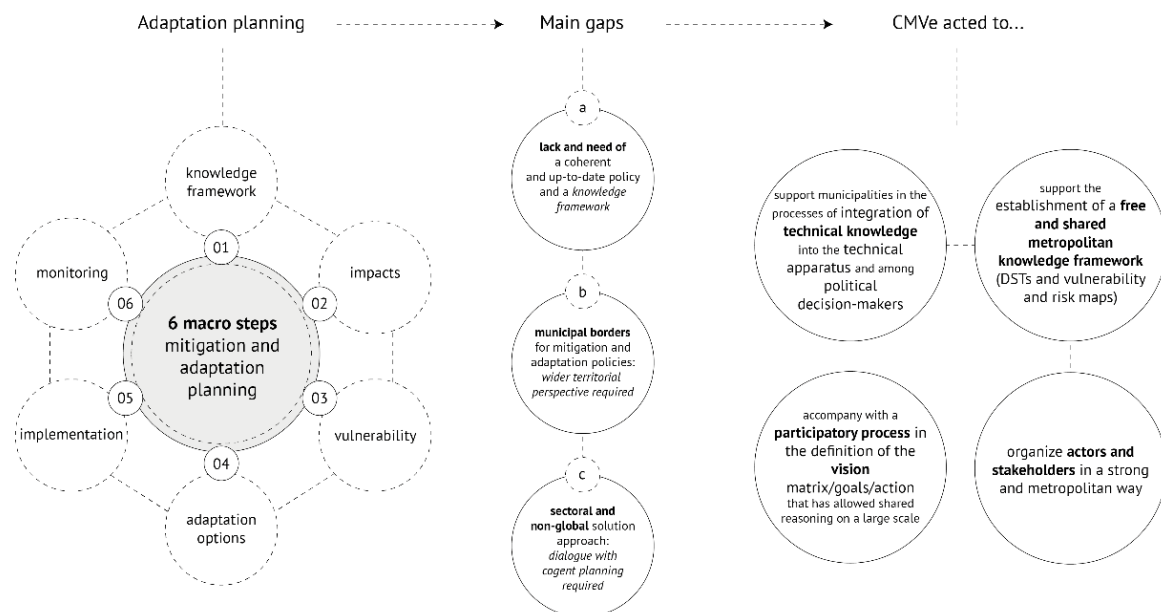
Adaptation planning

Main gaps

CMVe acted to...

knowledge framework

01

monitoring

06

6 macro steps mitigation and adaptation planning

impacts

02

05

implementation

03

vulnerability

04

adaptation options

a

**lack and need of** a coherent and up-to-date policy and a *knowledge framework*

b

**municipal borders** for mitigation and adaptation policies: *wider territorial perspective required*

c

**sectoral and non-global** solution approach: *dialogue with cogent planning required*

support municipalities in the processes of integration of **technical knowledge** into the technical apparatus and among political decision-makers

support the establishment of a **free and shared metropolitan knowledge framework** (DSTs and vulnerability and risk maps)

accompany with a **participatory process** in the definition of the **vision** matrix/goals/action that has allowed shared reasoning on a large scale

organize **actors and stakeholders** in a strong and metropolitan way